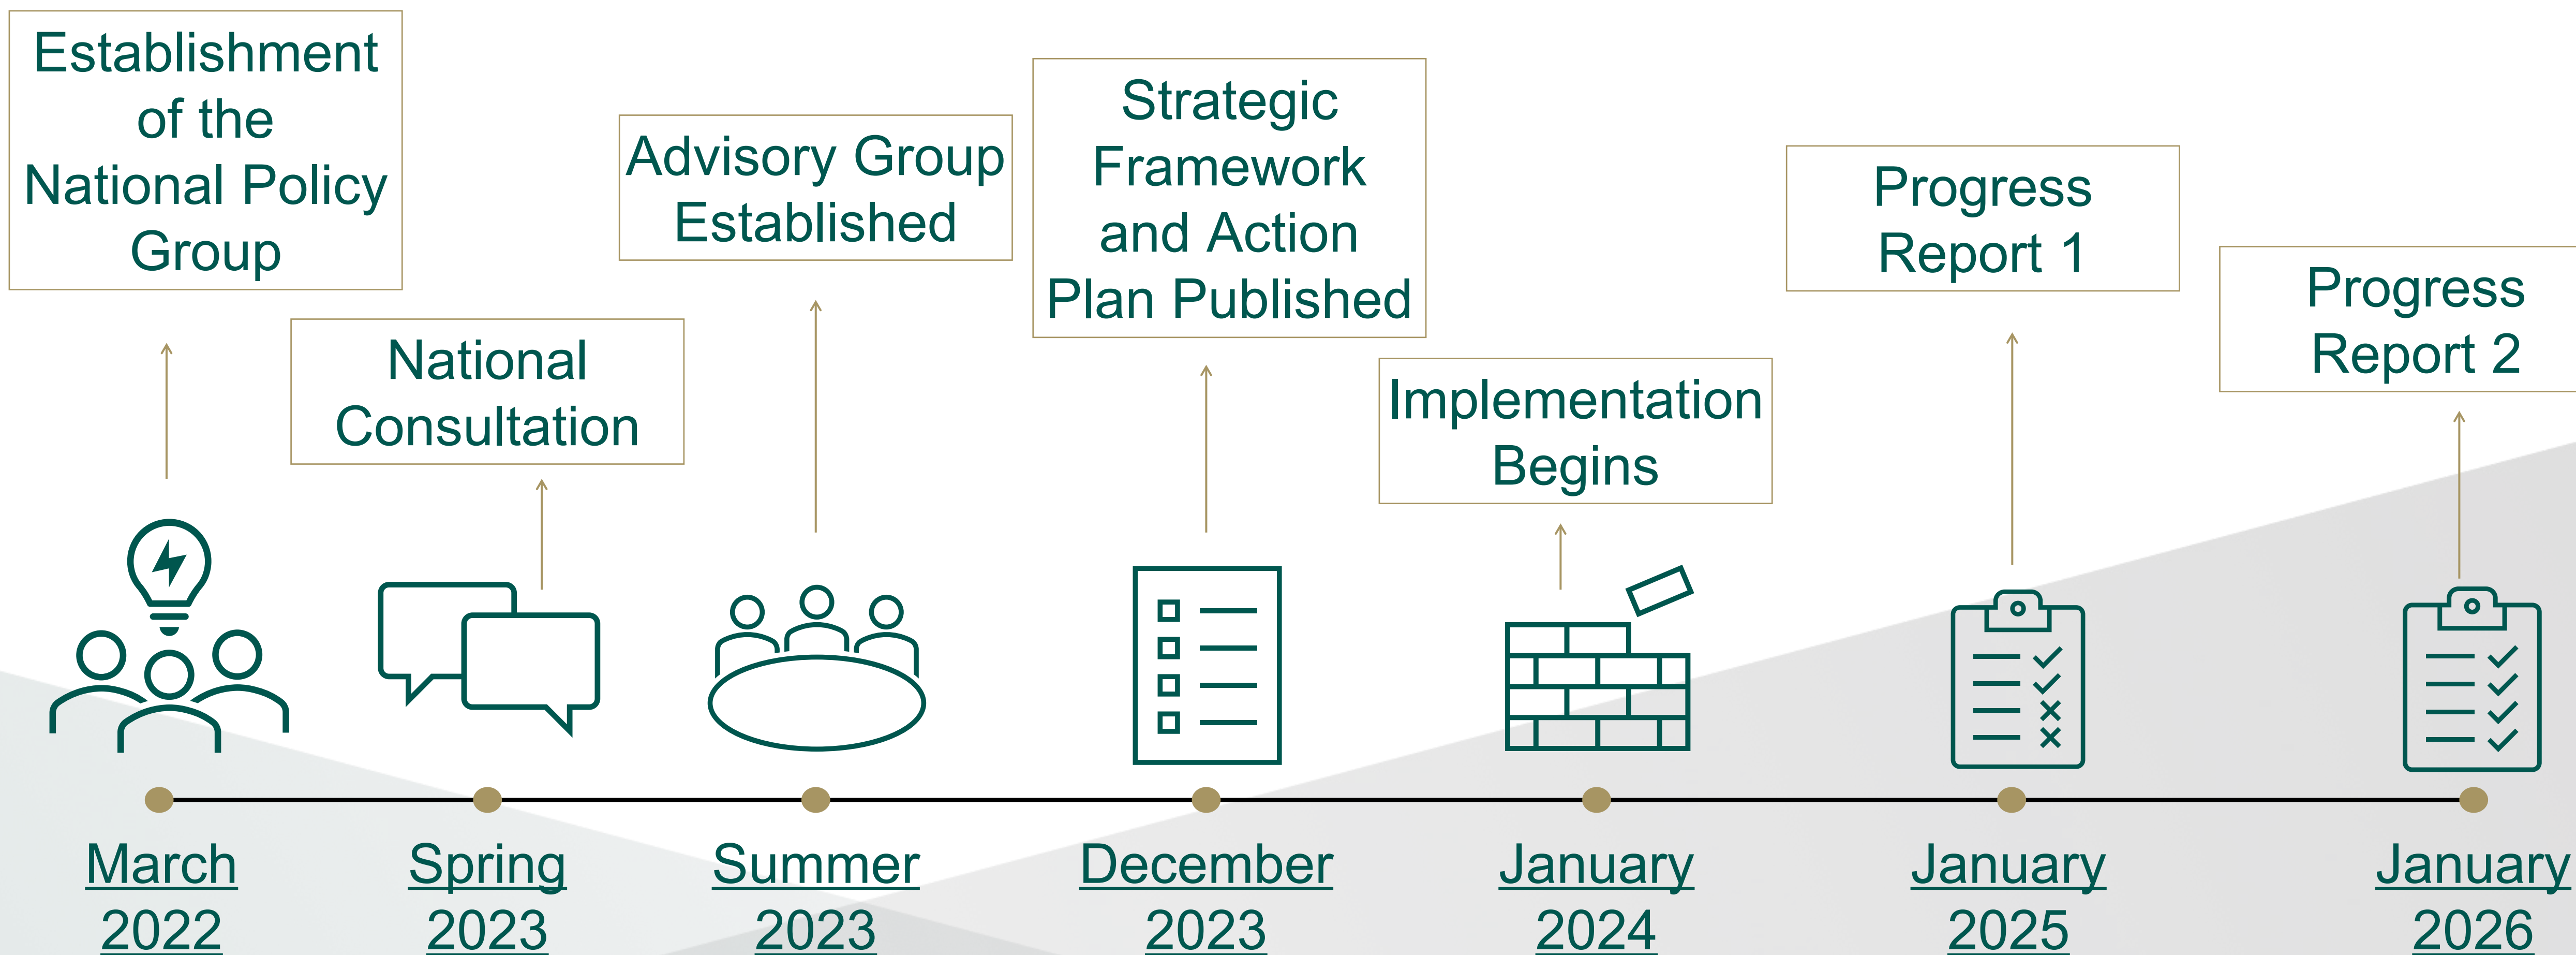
Establishment of the National Policy Group

National Consultation

Advisory Group Established

Strategic Framework and Action Plan Published

Implementation Begins

Progress Report 1

Progress Report 2

March 2022

Spring 2023

Summer 2023

December 2023

January 2024

January 2025

January 2026